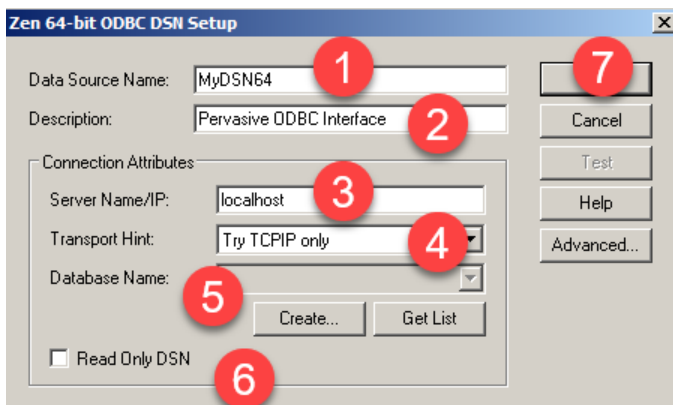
Zen 64-bit ODBC DSN Setup

Data Source Name: MyDSN64 1

Description: Pervasive ODBC Interface 2

Connection Attributes

Server Name/IP: localhost 3

Transport Hint: Try TCPIP only 4

Database Name: 5

Create...

Get List

Read Only DSN 6

7

Cancel

Test

Help

Advanced...